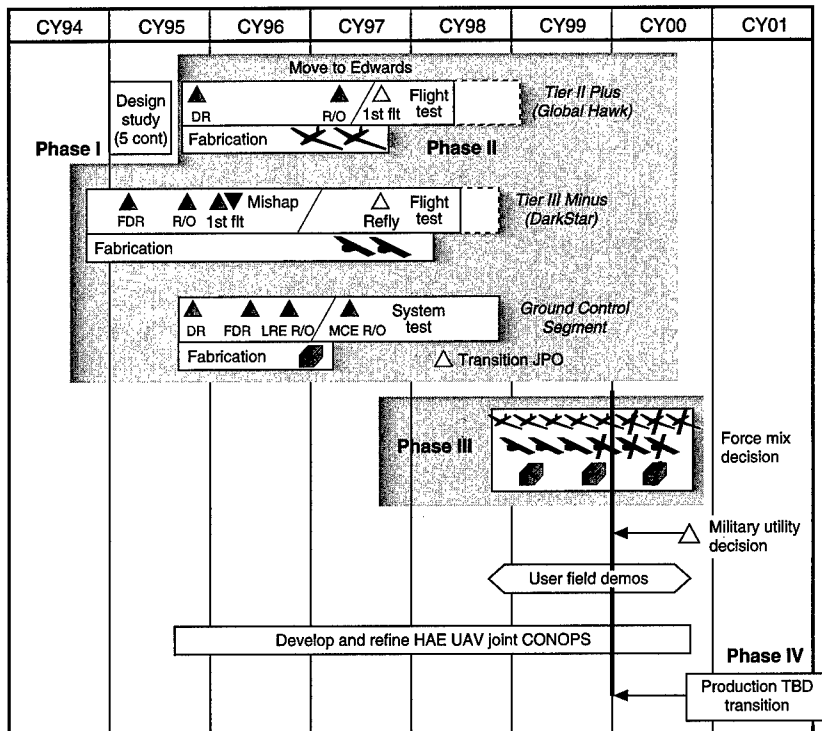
CY94 CY95 CY96 CY97 CY98 CY99 CY00 CY01

Move to Edwards

Design study (5 cont)

DR R/O 1st flt Flight test

Tier II Plus (Global Hawk)

Fabrication

Phase I

Phase II

FDR R/O 1st flt Mishap Refly Flight test

Tier III Minus (DarkStar)

Fabrication

DR FDR LRE R/O MCE R/O System test

Ground Control Segment

Fabrication

Transition JPO

Phase III

Force mix decision

Military utility decision

User field demos

Develop and refine HAE UAV joint CONOPS

Phase IV

Production TBD transition